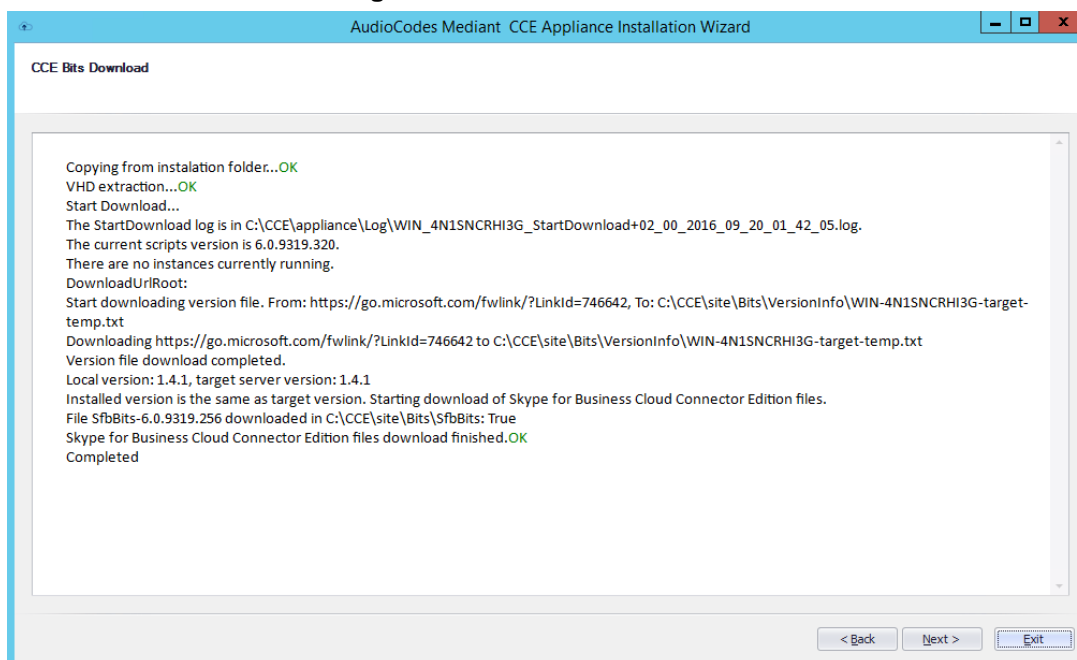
AudioCodes Mediant CCE Appliance Installation Wizard

CCE Bits Download

Copying from instalation folder...OK
VHD extraction...OK
Start Download...
The StartDownload log is in C:\CCE\appliance\Log\WIN_4N1SNCRHI3G_StartDownload+02_00_2016_09_20_01_42_05.log.
The current scripts version is 6.0.9319.320.
There are no instances currently running.
DownloadUrlRoot:
Start downloading version file. From: https://go.microsoft.com/fwlink/?LinkId=746642, To: C:\CCE\site\Bits\VersionInfo\WIN-4N1SNCRHI3G-target-temp.txt
Downloading https://go.microsoft.com/fwlink/?LinkId=746642 to C:\CCE\site\Bits\VersionInfo\WIN-4N1SNCRHI3G-target-temp.txt
Version file download completed.
Local version: 1.4.1, target server version: 1.4.1
Installed version is the same as target version. Starting download of Skype for Business Cloud Connector Edition files.
File SfbBits-6.0.9319.256 downloaded in C:\CCE\site\Bits\SfbBits: True
Skype for Business Cloud Connector Edition files download finished.OK
Completed

< Back
Next >
Exit